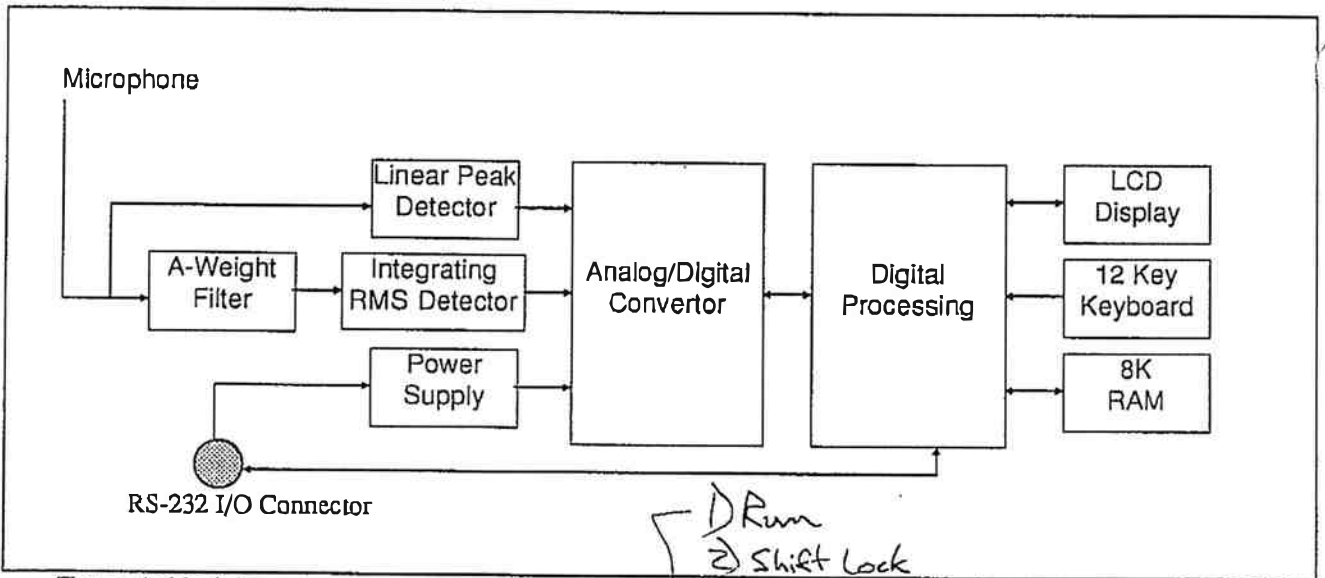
Microphone

Linear Peak Detector

A-Weight Filter

Integrating RMS Detector

Power Supply

Analog/Digital Convertor

Digital Processing

LCD Display

12 Key Keyboard

8K RAM

RS-232 I/O Connector

1) Run
2) Shift Lock